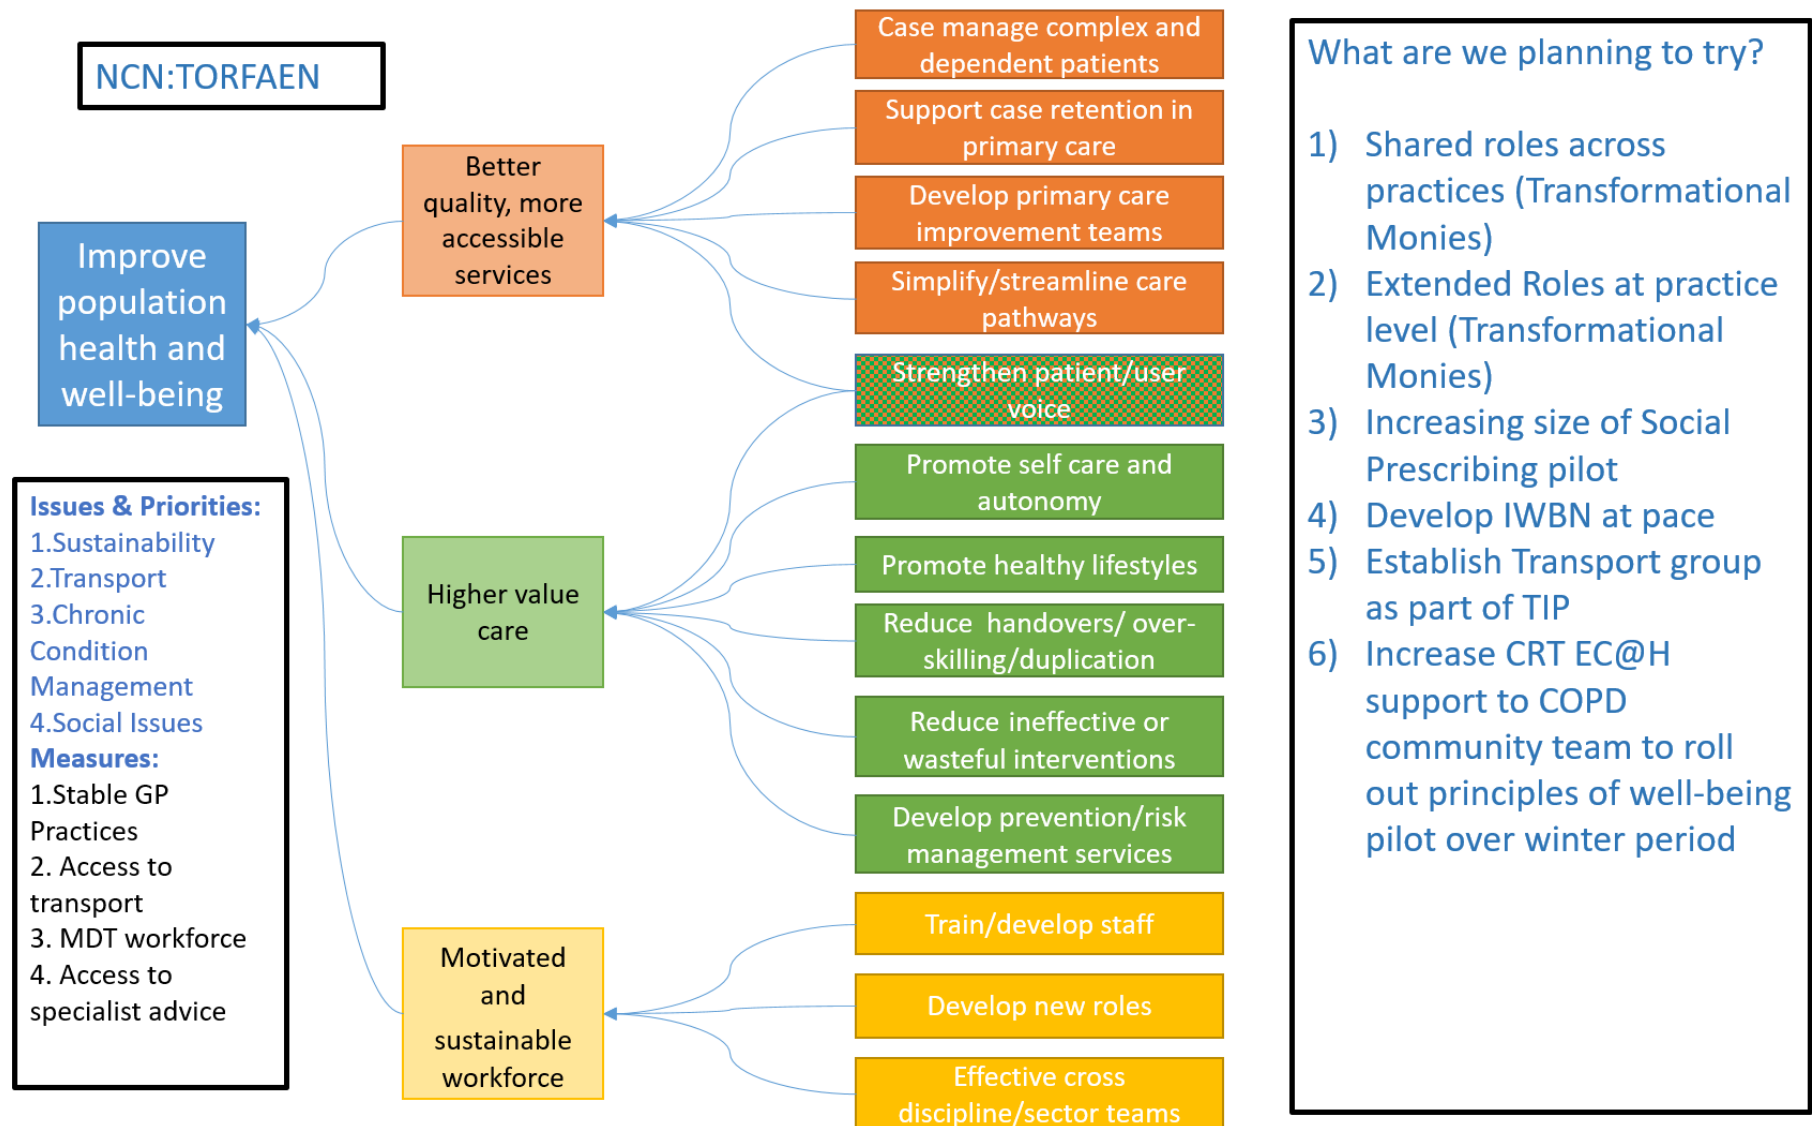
NCN:TORFAEN

Improve population health and well-being

Better quality, more accessible services

Higher value care

Motivated and sustainable workforce

Case manage complex and dependent patients

Support case retention in primary care

Develop primary care improvement teams

Simplify/streamline care pathways

Strengthen patient/user voice

Promote self care and autonomy

Promote healthy lifestyles

Reduce handovers/ over-skilling/duplication

Reduce ineffective or wasteful interventions

Develop prevention/risk management services

Train/develop staff

Develop new roles

Effective cross discipline/sector teams

Issues & Priorities:
1.Sustainability
2.Transport
3.Chronic Condition Management
4.Social Issues
Measures:
1.Stable GP Practices
2. Access to transport
3. MDT workforce
4. Access to specialist advice

What are we planning to try?

1) Shared roles across practices (Transformational Monies)
2) Extended Roles at practice level (Transformational Monies)
3) Increasing size of Social Prescribing pilot
4) Develop IWBN at pace
5) Establish Transport group as part of TIP
6) Increase CRT EC@H support to COPD community team to roll out principles of well-being pilot over winter period